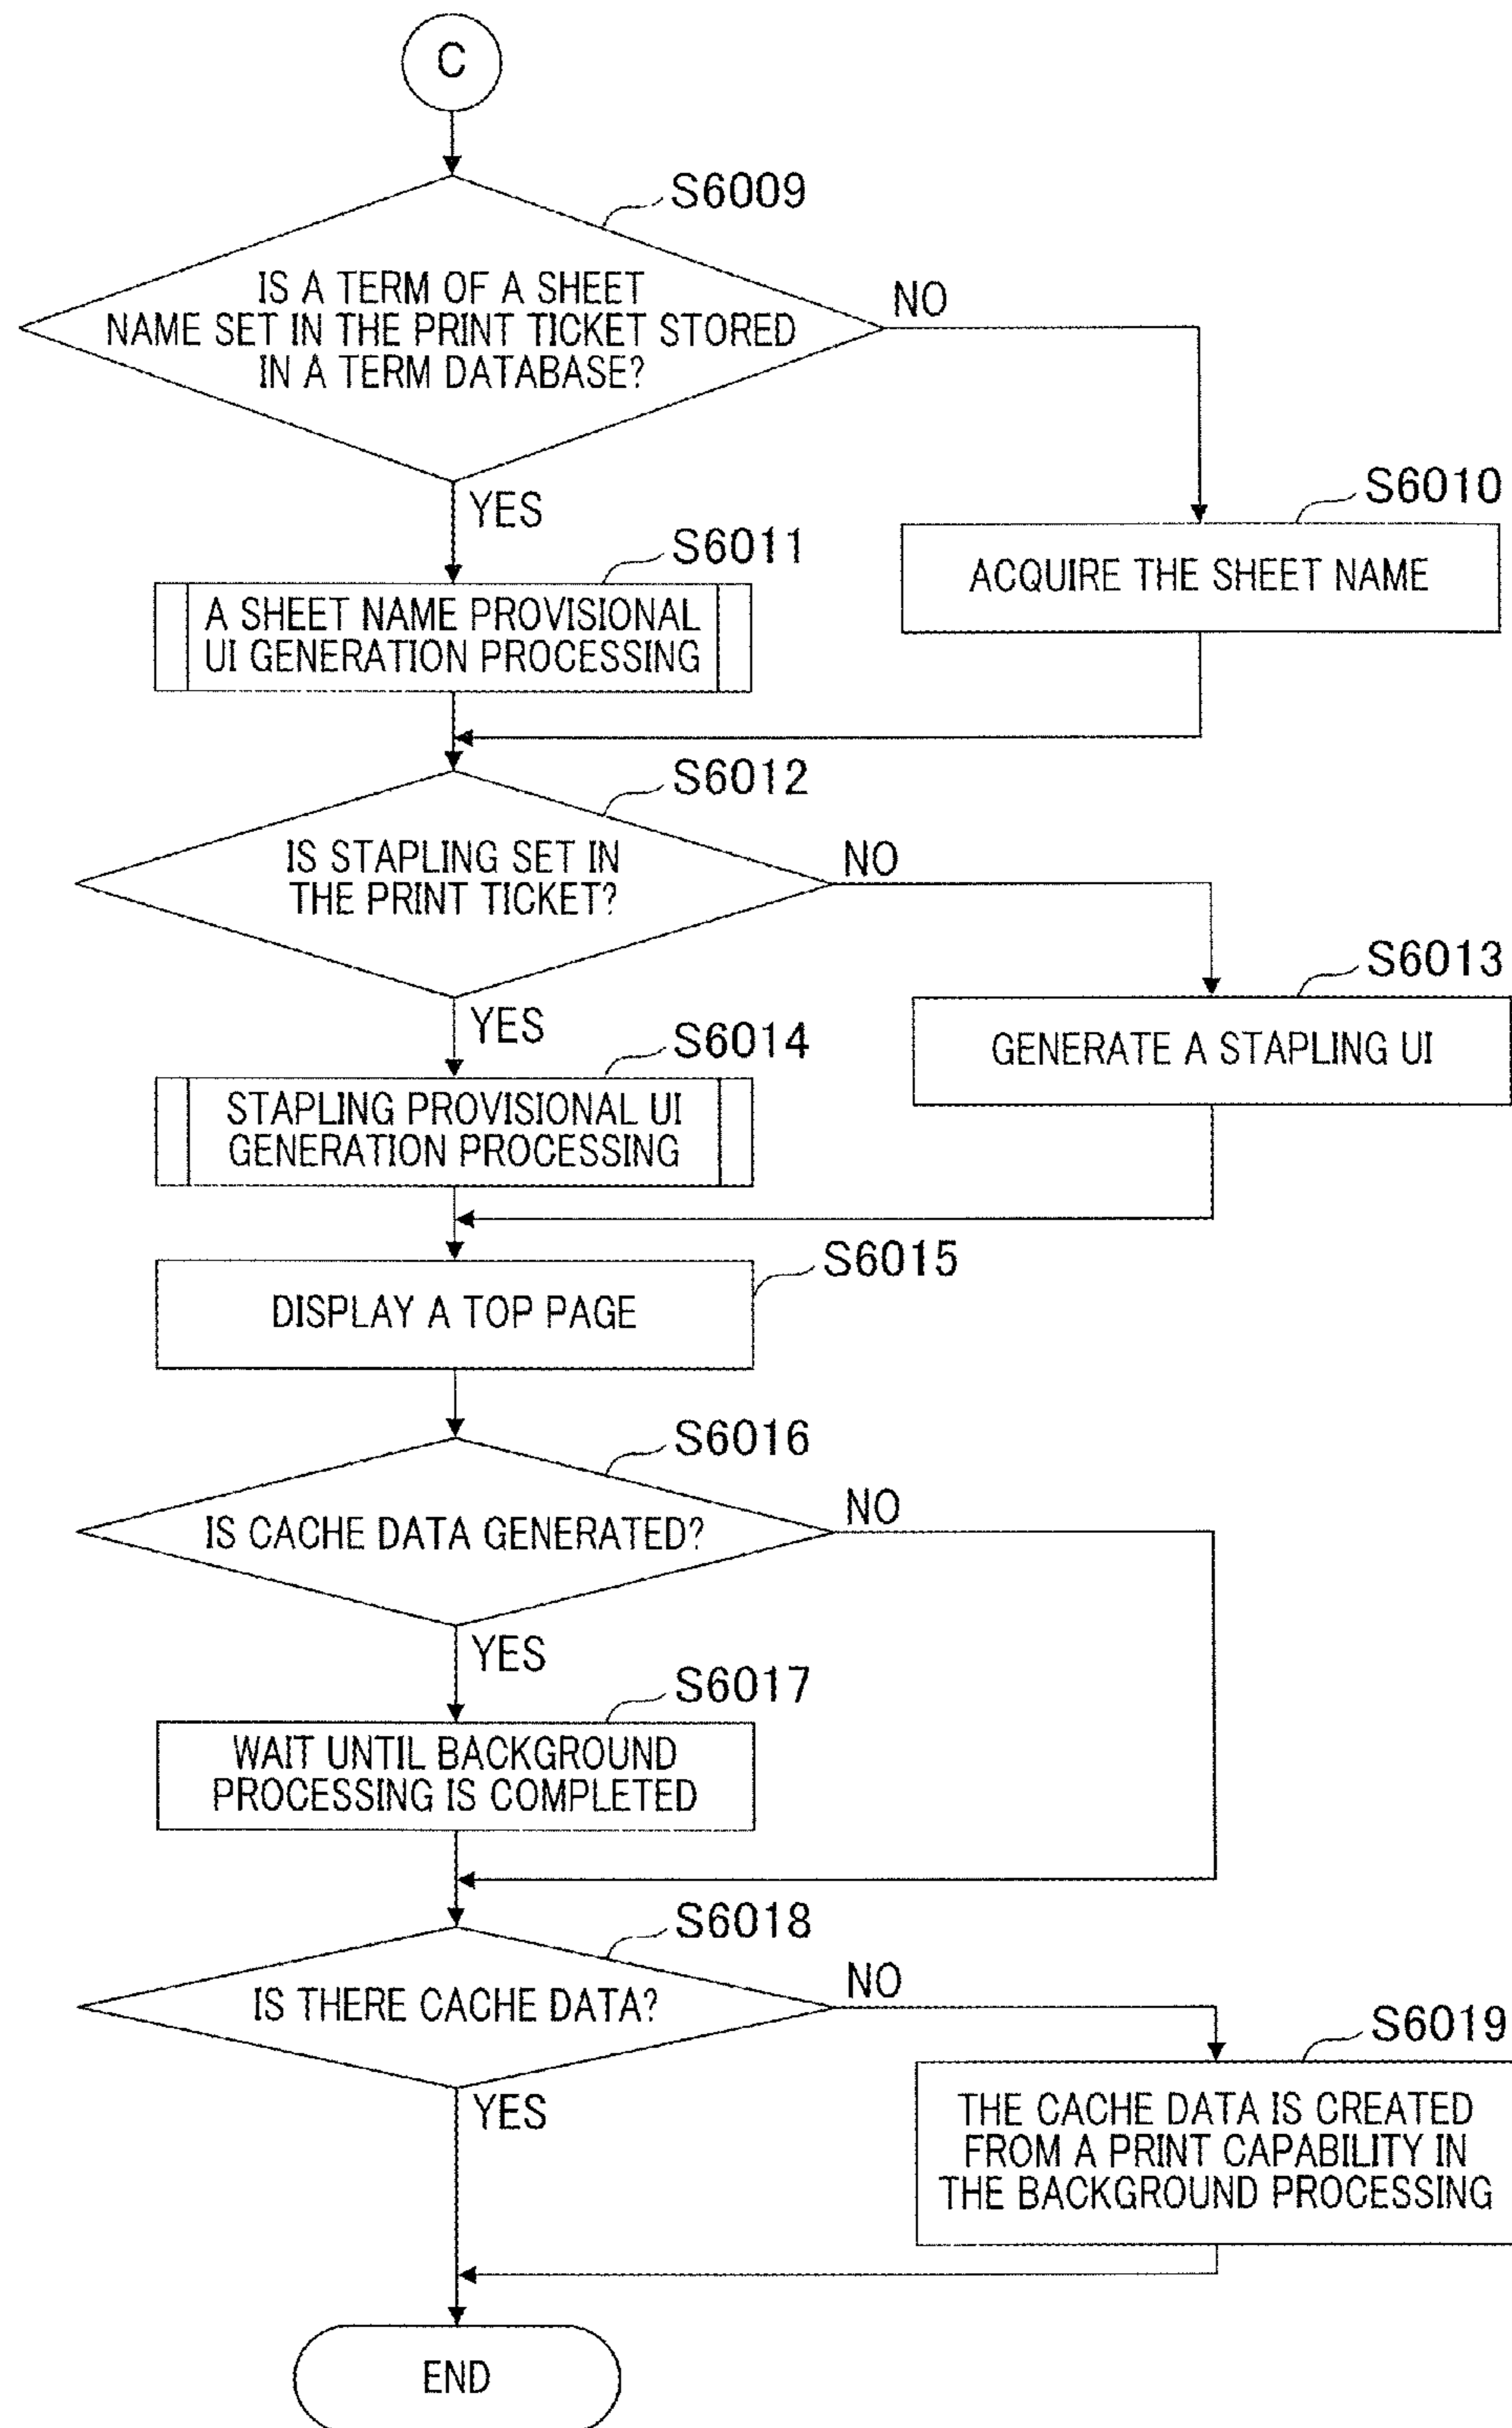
C

S6009

IS A TERM OF A SHEET NAME SET IN THE PRINT TICKET STORED IN A TERM DATABASE?

NO

YES

S6010

ACQUIRE THE SHEET NAME

S6011

A SHEET NAME PROVISIONAL UI GENERATION PROCESSING

S6012

IS STAPLING SET IN THE PRINT TICKET?

NO

YES

S6013

GENERATE A STAPLING UI

S6014

STAPLING PROVISIONAL UI GENERATION PROCESSING

S6015

DISPLAY A TOP PAGE

S6016

IS CACHE DATA GENERATED?

NO

YES

S6017

WAIT UNTIL BACKGROUND PROCESSING IS COMPLETED

S6018

IS THERE CACHE DATA?

NO

YES

S6019

THE CACHE DATA IS CREATED FROM A PRINT CAPABILITY IN THE BACKGROUND PROCESSING

END